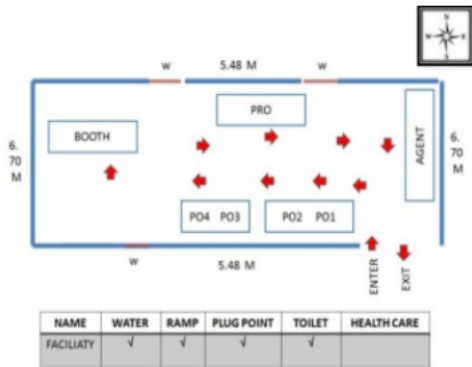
N
W E
S

w 5.48 M w

PRO

BOOTH

AGENT

6. 70 M

6. 70 M

PO4 PO3

PO2 PO1

w 5.48 M

ENTER

EXIT

| NAME | WATER | RAMP | PLUG POINT | TOILET | HEALTH CARE |
|---|---|---|---|---|---|
| FACILIATY | √ | √ | √ | √ | |